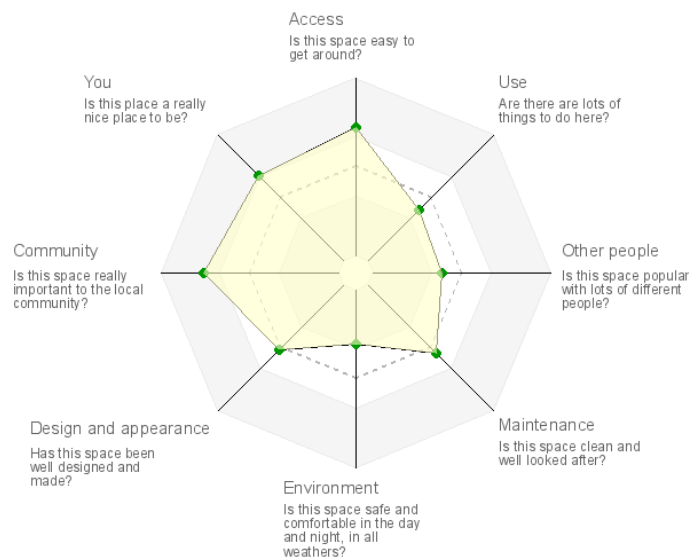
Access
Is this space easy to get around?

You
Is this place a really nice place to be?

Use
Are there are lots of things to do here?

Community
Is this space really important to the local community?

Other people
Is this space popular with lots of different people?

Design and appearance
Has this space been well designed and made?

Maintenance
Is this space clean and well looked after?

Environment
Is this space safe and comfortable in the day and night, in all weathers?